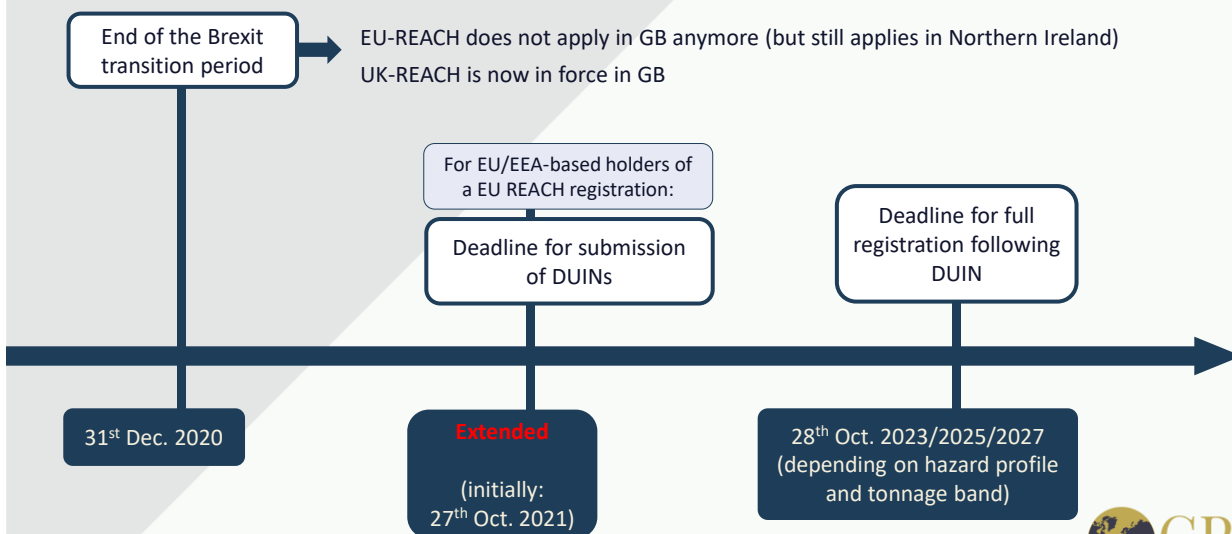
End of the Brexit transition period

EU-REACH does not apply in GB anymore (but still applies in Northern Ireland)
UK-REACH is now in force in GB

For EU/EEA-based holders of a EU REACH registration:

Deadline for submission of DUINs

Deadline for full registration following DUIN

31$^{st}$ Dec. 2020

Extended

(initially: 27$^{th}$ Oct. 2021)

28$^{th}$ Oct. 2023/2025/2027 (depending on hazard profile and tonnage band)

GP